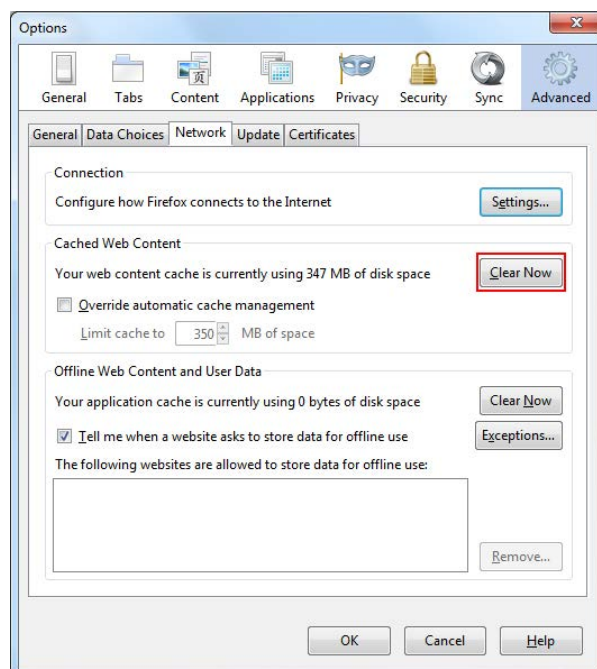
Options

General Tabs Content Applications Privacy Security Sync Advanced

General | Data Choices | Network | Update | Certificates

Connection

Configure how Firefox connects to the Internet

Settings...

Cached Web Content

Your web content cache is currently using 347 MB of disk space

Clear Now

Override automatic cache management

Limit cache to 350 MB of space

Offline Web Content and User Data

Your application cache is currently using 0 bytes of disk space

Clear Now

Tell me when a website asks to store data for offline use

Exceptions...

The following websites are allowed to store data for offline use:

Remove...

OK Cancel Help